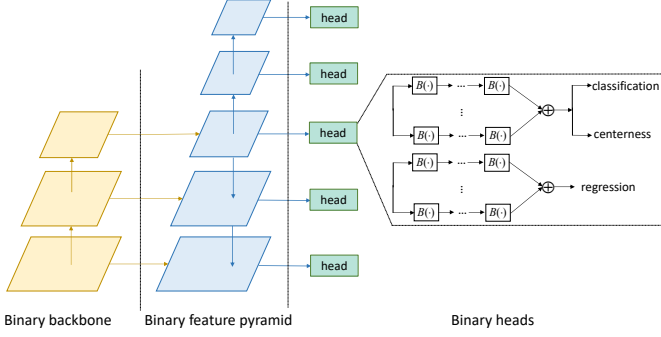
head

head

head

head

head

$B(\cdot)$ ... $B(\cdot)$

⋮

$B(\cdot)$ ... $B(\cdot)$

$\oplus$

classification

centerness

$B(\cdot)$ ... $B(\cdot)$

⋮

$B(\cdot)$ ... $B(\cdot)$

$\oplus$

regression

Binary backbone

Binary feature pyramid

Binary heads